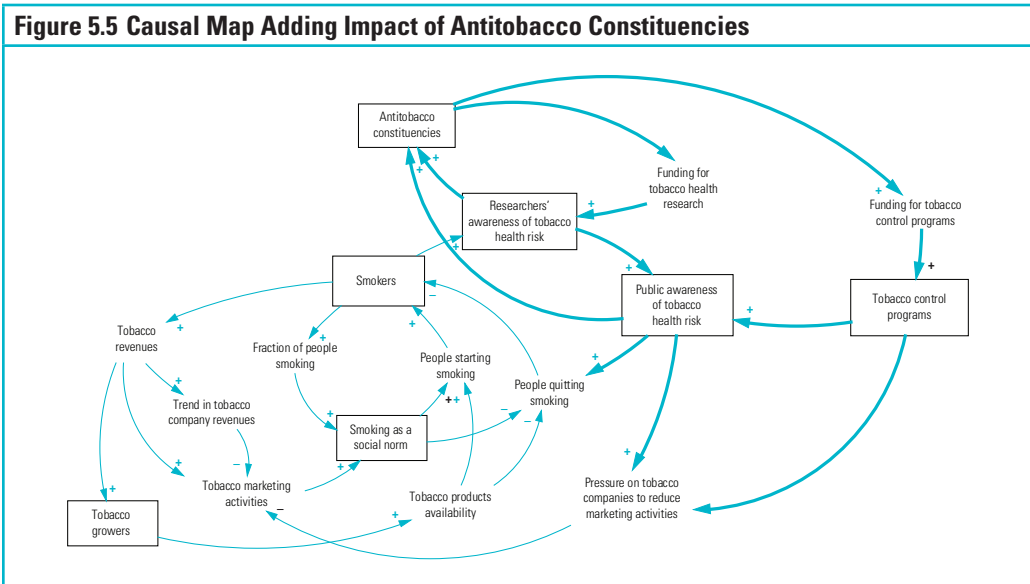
Figure 5.5 Causal Map Adding Impact of Antitobacco Constituencies

Antitobacco constituencies

Funding for tobacco health research

Funding for tobacco control programs

Researchers' awareness of tobacco health risk

Smokers

Public awareness of tobacco health risk

Tobacco control programs

Tobacco revenues

Fraction of people smoking

People starting smoking

People quitting smoking

Trend in tobacco company revenues

Smoking as a social norm

Tobacco marketing activities

Tobacco products availability

Pressure on tobacco companies to reduce marketing activities

Tobacco growers

+ + + + + + + + + + + + + + + + + + + + + + + + + − − − − −